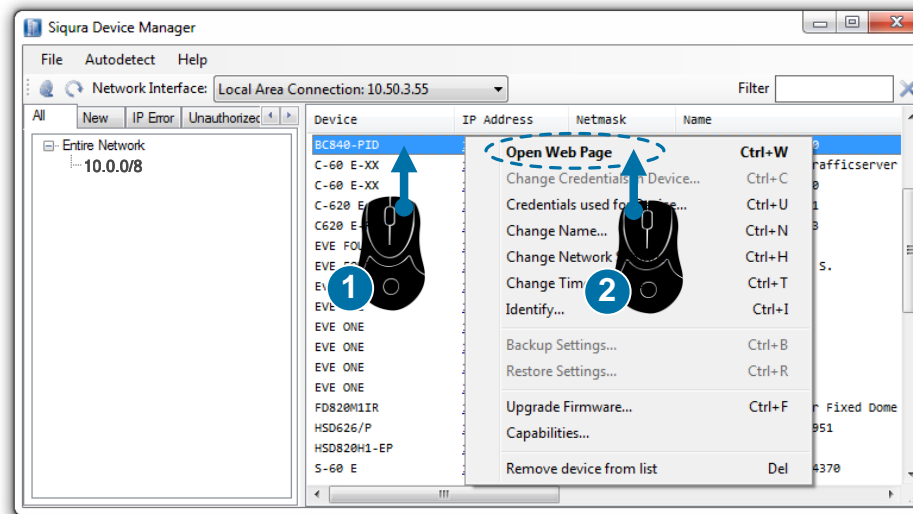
Siqura Device Manager

File Autodetect Help

Network Interface: Local Area Connection: 10.50.3.55

Filter

All New IP Error Unauthorized

Entire Network
10.0.0/8

| Device | IP Address | Netmask | Name |
|---|---|---|---|
| BC840-PID | | | |
| C-60 E-XX | | | rafficserver |
| C-60 E-XX | | | |
| C-620 E | | | |
| C620 E | | | |
| EVE FO | | | |
| EVE | | | s. |
| EV | | | |
| EVE | | | |
| EVE ONE | | | |
| EVE ONE | | | |
| EVE ONE | | | |
| EVE ONE | | | |
| FD820M1IR | | | r Fixed Dome |
| HSD626/P | | | 951 |
| HSD820H1-EP | | | |
| S-60 E | | | 4370 |

Open Web Page Ctrl+W
Change Credentials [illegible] Device... Ctrl+C
Credentials used fo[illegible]e... Ctrl+U
Change Name... Ctrl+N
Change Network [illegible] Ctrl+H
Change Tim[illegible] Ctrl+T
Identify... Ctrl+I
Backup Settings... Ctrl+B
Restore Settings... Ctrl+R
Upgrade Firmware... Ctrl+F
Capabilities...
Remove device from list Del

1
2